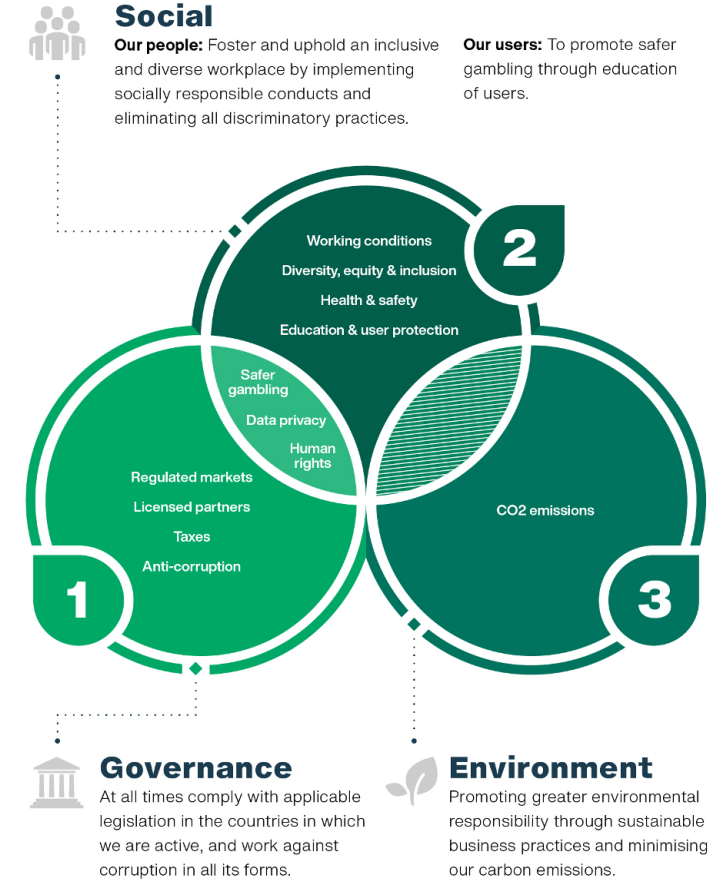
Social

**Our people:** Foster and uphold an inclusive and diverse workplace by implementing socially responsible conducts and eliminating all discriminatory practices.

**Our users:** To promote safer gambling through education of users.

2

Working conditions

Diversity, equity & inclusion

Health & safety

Education & user protection

Safer gambling

Data privacy

Human rights

Regulated markets

Licensed partners

Taxes

Anti-corruption

CO2 emissions

1

3

Governance

At all times comply with applicable legislation in the countries in which we are active, and work against corruption in all its forms.

Environment

Promoting greater environmental responsibility through sustainable business practices and minimising our carbon emissions.